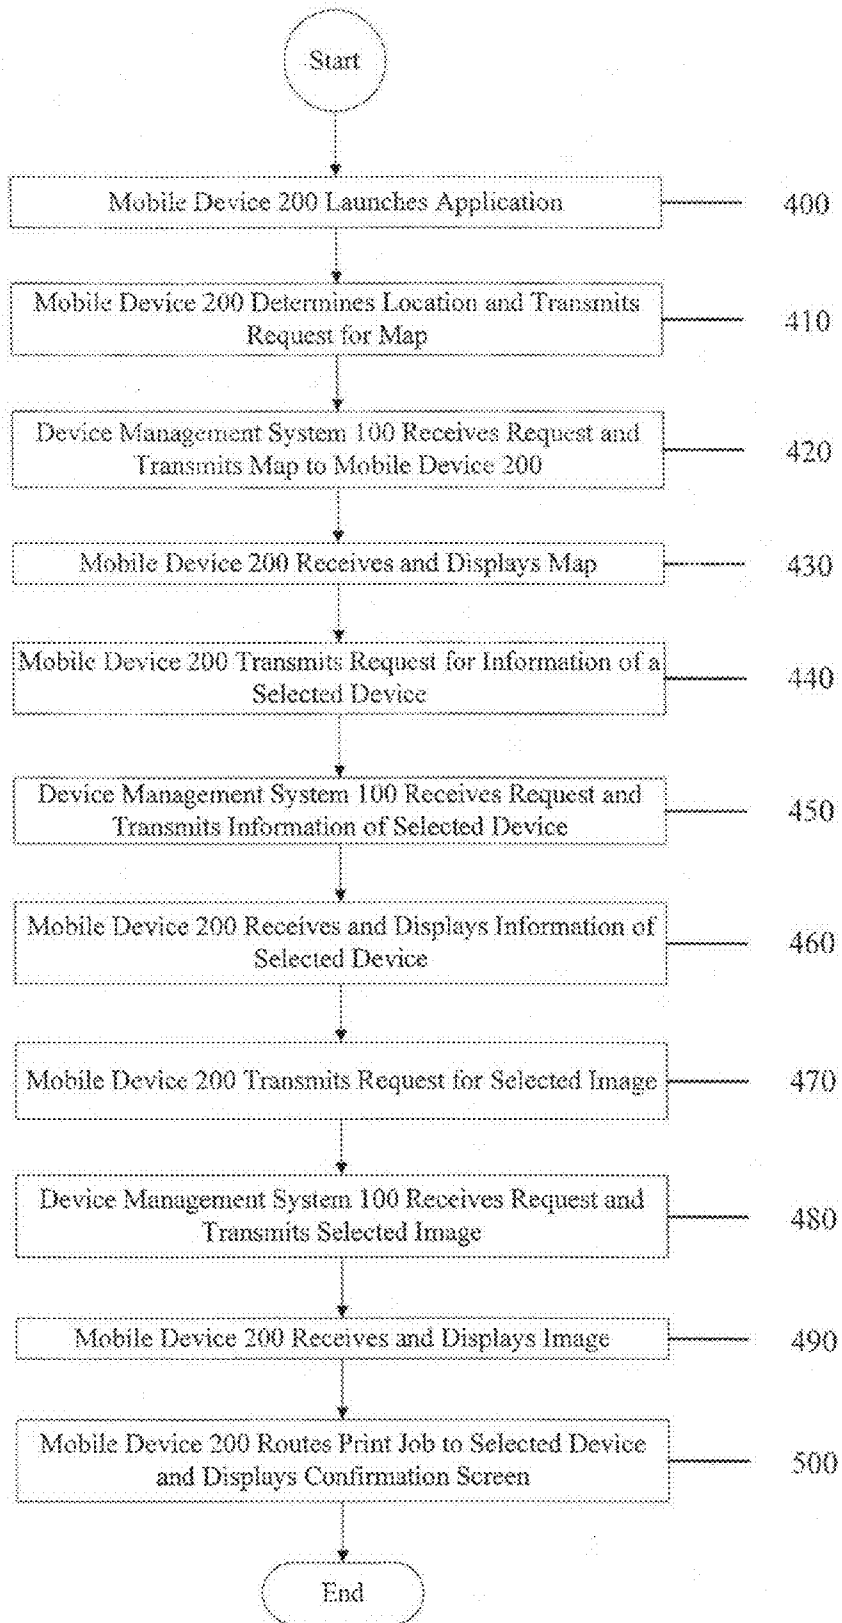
Start

Mobile Device 200 Launches Application

400

Mobile Device 200 Determines Location and Transmits Request for Map

410

Device Management System 100 Receives Request and Transmits Map to Mobile Device 200

420

Mobile Device 200 Receives and Displays Map

430

Mobile Device 200 Transmits Request for Information of a Selected Device

440

Device Management System 100 Receives Request and Transmits Information of Selected Device

450

Mobile Device 200 Receives and Displays Information of Selected Device

460

Mobile Device 200 Transmits Request for Selected Image

470

Device Management System 100 Receives Request and Transmits Selected Image

480

Mobile Device 200 Receives and Displays Image

490

Mobile Device 200 Routes Print Job to Selected Device and Displays Confirmation Screen

500

End